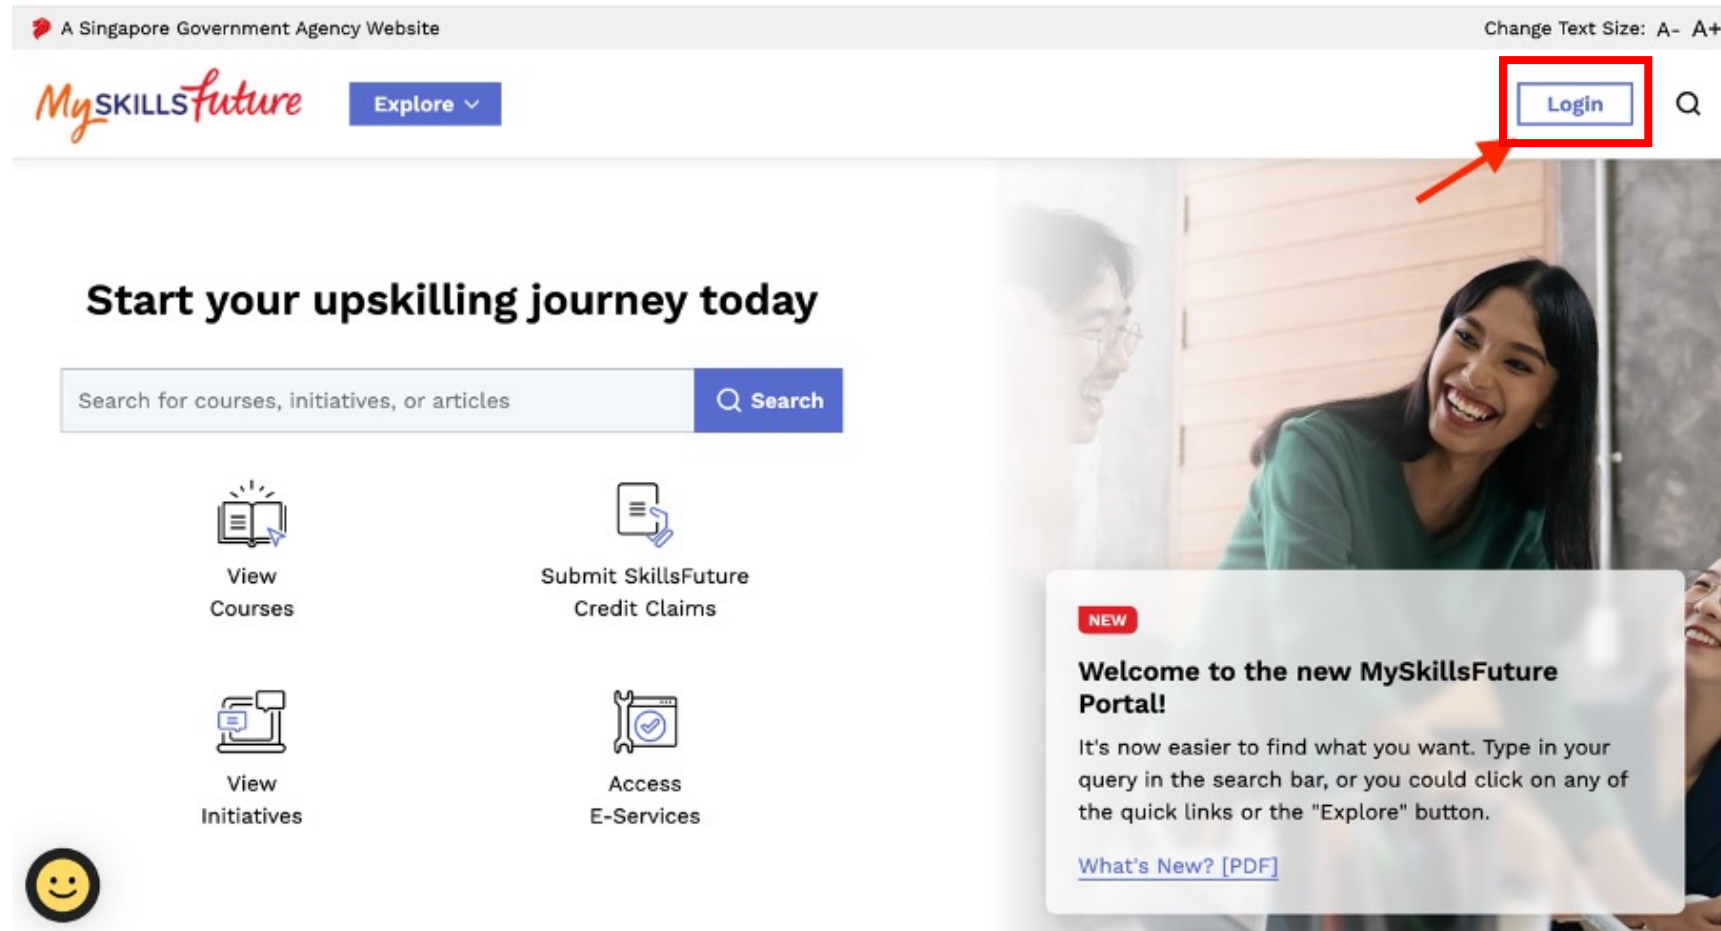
A Singapore Government Agency Website

Change Text Size: A- A+

MySKILLSfuture

Explore

Login

Start your upskilling journey today

Search for courses, initiatives, or articles

Search

View Courses

Submit SkillsFuture Credit Claims

View Initiatives

Access E-Services

NEW

Welcome to the new MySkillsFuture Portal!

It's now easier to find what you want. Type in your query in the search bar, or you could click on any of the quick links or the "Explore" button.

What's New? [PDF]